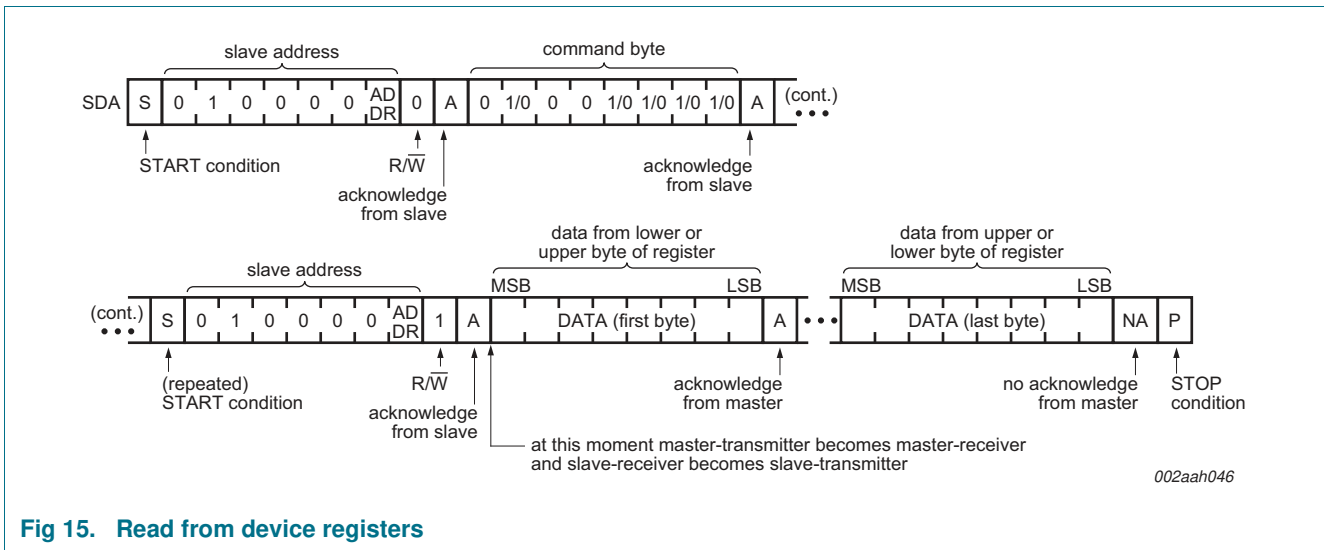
slave address

command byte

SDA S 0 1 0 0 0 0 AD DR 0 A 0 1/0 0 0 1/0 1/0 1/0 1/0 A (cont.)

START condition

$R/\overline{W}$

acknowledge from slave

acknowledge from slave

slave address

data from lower or upper byte of register

data from upper or lower byte of register

MSB LSB

MSB LSB

(cont.) S 0 1 0 0 0 0 AD DR 1 A DATA (first byte) A DATA (last byte) NA P

(repeated) START condition

$R/\overline{W}$

acknowledge from slave

acknowledge from master

no acknowledge from master

STOP condition

at this moment master-transmitter becomes master-receiver and slave-receiver becomes slave-transmitter

002aah046

Fig 15. Read from device registers